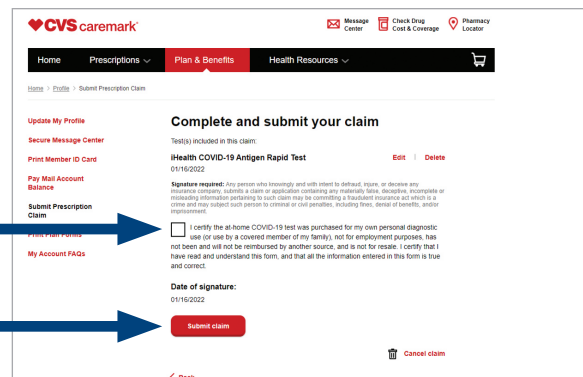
CVS caremark

Message Center

Check Drug Cost & Coverage

Pharmacy Locator

Home

Prescriptions

Plan & Benefits

Health Resources

Home > Profile > Submit Prescription Claim

Update My Profile

Secure Message Center

Print Member ID Card

Pay Mail Account Balance

Submit Prescription Claim

Print Plan Forms

My Account FAQs

Complete and submit your claim

Test(s) included in this claim:

iHealth COVID-19 Antigen Rapid Test

Edit | Delete

01/16/2022

Signature required: Any person who knowingly and with intent to defraud, injure, or deceive any insurance company, submits a claim or application containing any materially false, deceptive, incomplete or misleading information pertaining to such claim may be committing a fraudulent insurance act which is a crime and may subject such person to criminal or civil penalties, including fines, denial of benefits, and/or imprisonment.

I certify the at-home COVID-19 test was purchased for my own personal diagnostic use (or use by a covered member of my family), not for employment purposes, has not been and will not be reimbursed by another source, and is not for resale. I certify that I have read and understand this form, and that all the information entered in this form is true and correct.

Date of signature:

01/16/2022

Submit claim

Cancel claim

Back